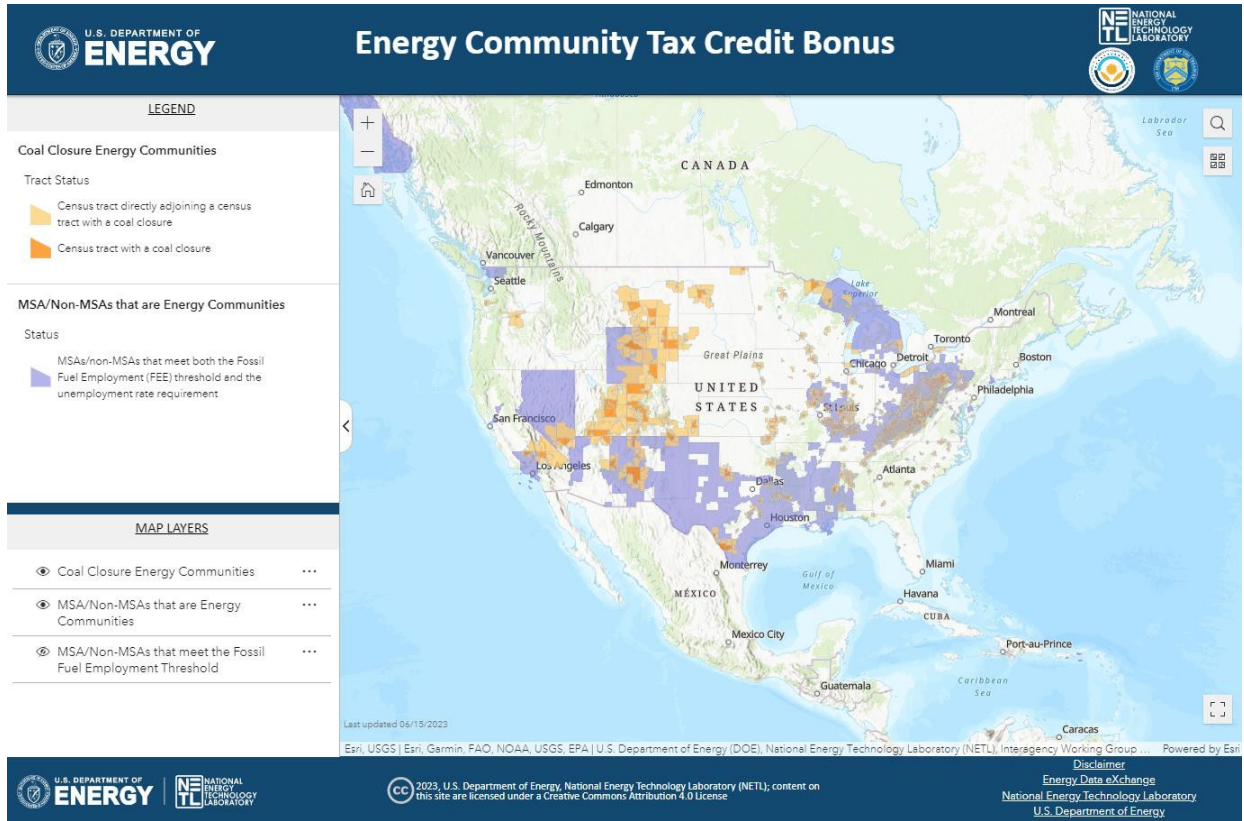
U.S. DEPARTMENT OF ENERGY

Energy Community Tax Credit Bonus

NETL NATIONAL ENERGY TECHNOLOGY LABORATORY

LEGEND

Coal Closure Energy Communities

Tract Status

Census tract directly adjoining a census tract with a coal closure

Census tract with a coal closure

MSA/Non-MSAs that are Energy Communities

Status

MSAs/non-MSAs that meet both the Fossil Fuel Employment (FEE) threshold and the unemployment rate requirement

MAP LAYERS

Coal Closure Energy Communities ···

MSA/Non-MSAs that are Energy Communities ···

MSA/Non-MSAs that meet the Fossil Fuel Employment Threshold ···

Labrador Sea
CANADA
Edmonton
Calgary
Rocky Mountains
Vancouver
Seattle
Lake Superior
Montreal
Toronto
Great Plains
Chicago
Detroit
Boston
UNITED STATES
Philadelphia
San Francisco
St. Louis
Los Angeles
Atlanta
Dallas
Houston
Monterrey
Gulf of Mexico
Miami
MÉXICO
Havana
CUBA
Mexico City
Port-au-Prince
Caribbean Sea
Guatemala
Caracas

Last updated 06/15/2023

Esri, USGS | Esri, Garmin, FAO, NOAA, USGS, EPA | U.S. Department of Energy (DOE), National Energy Technology Laboratory (NETL), Interagency Working Group ... Powered by Esri

U.S. DEPARTMENT OF ENERGY | NETL NATIONAL ENERGY TECHNOLOGY LABORATORY

2023, U.S. Department of Energy, National Energy Technology Laboratory (NETL); content on this site are licensed under a Creative Commons Attribution 4.0 License

Disclaimer
Energy Data eXchange
National Energy Technology Laboratory
U.S. Department of Energy